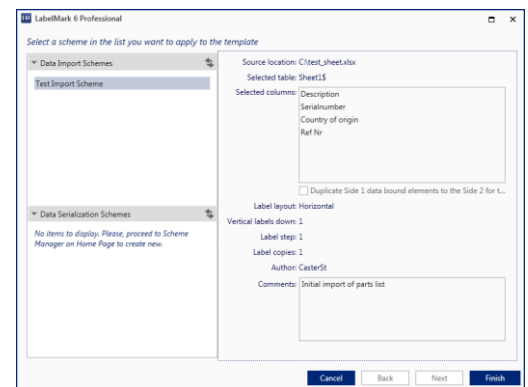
LabelMark 6 Professional

Select a scheme in the list you want to apply to the template

Data Import Schemes

Test Import Scheme

Data Serialization Schemes

No items to display. Please, proceed to Scheme Manager on Home Page to create new.

Source location: C:\test_sheet.xlsx

Selected table: Sheet1$

Selected columns: Description
Serialnumber
Country of origin
Ref Nr

Duplicate Side 1 data bound elements to the Side 2 for t...

Label layout: Horizontal

Vertical labels down: 1

Label step: 1

Label copies: 1

Author: CasterSt

Comments: Initial import of parts list

Cancel Back Next Finish